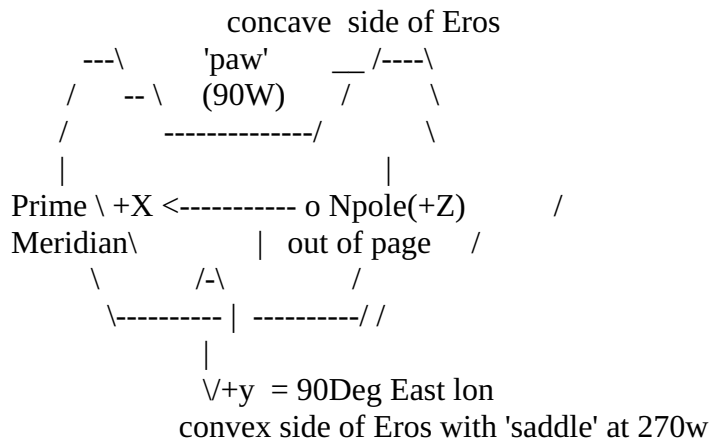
concave side of Eros
---\ 'paw' __ /----\
/ -- \ (90W) / \
/ --------------/ \
| |
Prime \ +X <----------- o Npole(+Z) /
Meridian\ | out of page /
\ /-\ /
\---------- | ----------/ /
|
\/+y = 90Deg East lon
convex side of Eros with 'saddle' at 270w